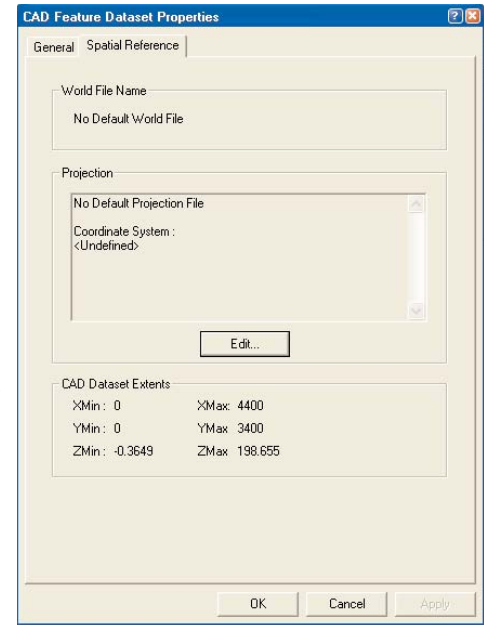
CAD Feature Dataset Properties

General Spatial Reference

World File Name

No Default World File

Projection

No Default Projection File

Coordinate System :
<Undefined>

Edit...

CAD Dataset Extents

| XMin : 0 | XMax: 4400 |
|---|---|
| YMin : 0 | YMax: 3400 |
| ZMin : -0.3649 | ZMax: 198.655 |

OK Cancel Apply